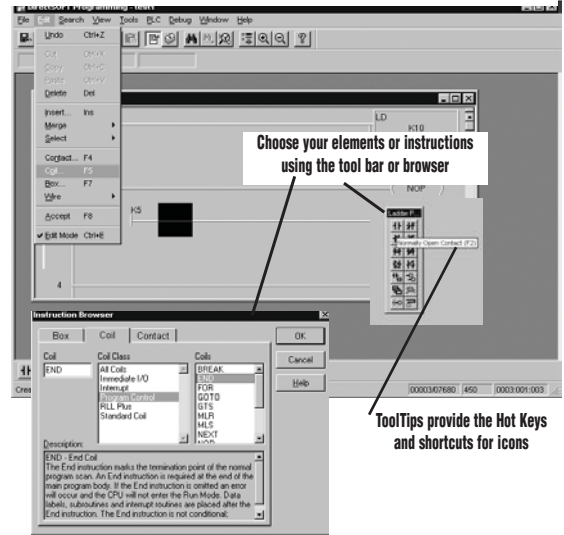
DirectSoft Programming - test1

File Edit Search View Tools PLC Debug Window Help

Undo Ctrl+Z
Cut Ctrl+X
Copy Ctrl+C
Paste Ctrl+V
Delete Del
Insert... Ins
Merge
Select
Contact... F4
Coil... F5
Box... F7
Wire
Accept F8
✔ Edit Mode Ctrl+E

LD
K10

NOP

K5

4

Choose your elements or instructions using the tool bar or browser

Ladder P.
Normally Open Contact (F2)

Instruction Browser

Box | Coil | Contact

OK
Cancel
Help

Coil
END

Coil Class
All Coils
Immediate I/O
Interrupt
Program Control
RLL Plus
Standard Coil

Coils
BREAK
END
FOR
GOTO
GTS
MLR
MLS
NEXT
NOP

Description:
END - End Coil
The End instruction marks the termination point of the normal program scan. An End instruction is required at the end of the main program body. If the End instruction is omitted an error will occur and the CPU will not enter the Run Mode. Data labels, subroutines and interrupt routines are placed after the End instruction. The End instruction is not conditional;

00003/07680 450 0003:001:003

ToolTips provide the Hot Keys and shortcuts for icons